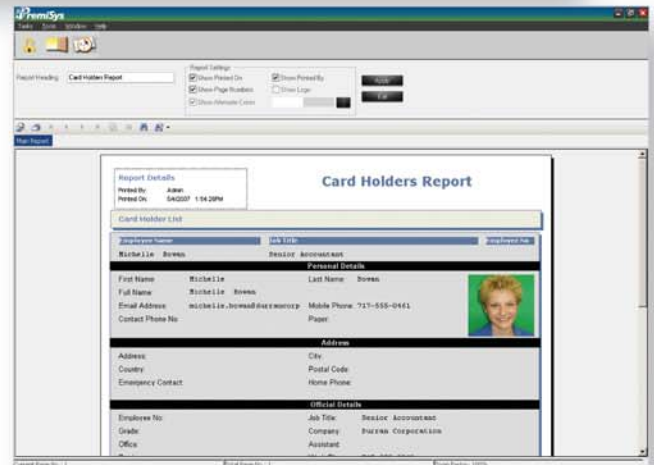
PremiSys

Tasks Tools Window Help

Report Heading Card Holders Report

Report Settings

Show Printed On

Show Printed By

Show Page Numbers

Show Logo

Show Alternate Colors

Apply

Exit

Main Report

Report Details

Printed By: Admin

Printed On: 5/4/2007 1:54:28PM

Card Holders Report

Card Holder List

Employee Name

Job Title

Employee No

Michelle Bowen

Senior Accountant

Personal Details

First Name Michelle

Last Name: Bowen

Full Name Michelle Bowen

Email Address michele.bowen@durranorp

Mobile Phone 717-555-0461

Contact Phone No

Pager

Address

Address:

City

Country

Postal Code

Emergency Contact

Home Phone

Official Details

Employee No

Job Title Senior Accountant

Grade

Company Durran Corporation

Office

Assistant

Current Page No.: 1

Total Page No.: 1

Zoom Factor: 100%